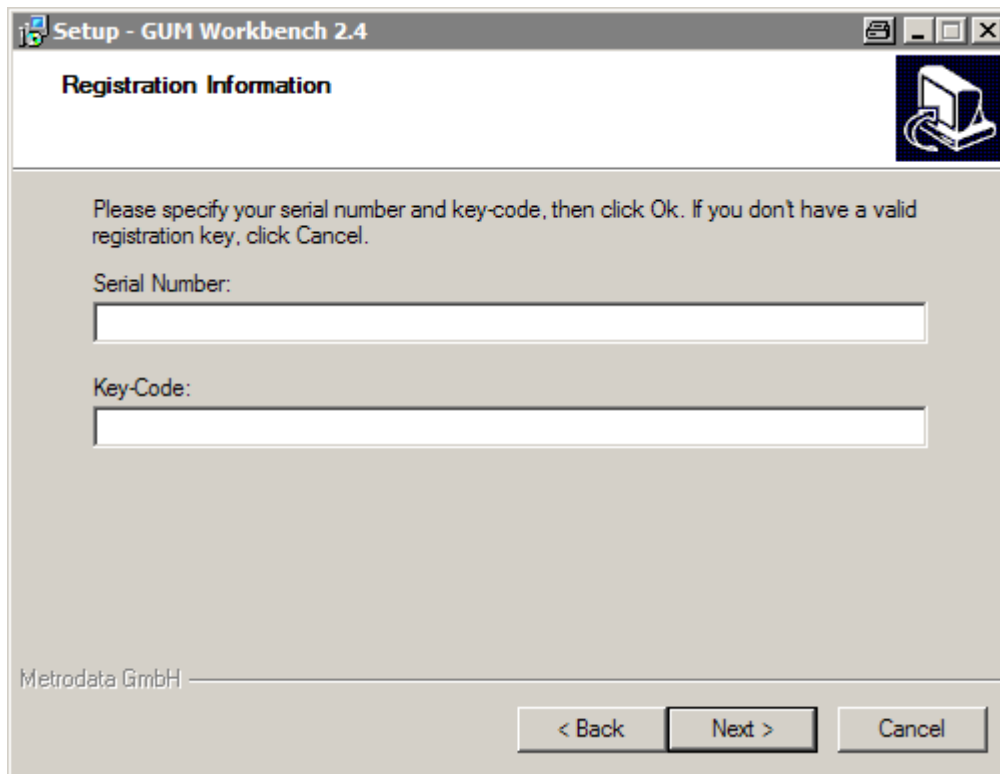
Setup - GUM Workbench 2.4

Registration Information

Please specify your serial number and key-code, then click Ok. If you don't have a valid registration key, click Cancel.

Serial Number:

Key-Code:

Metrodata GmbH

< Back

Next >

Cancel